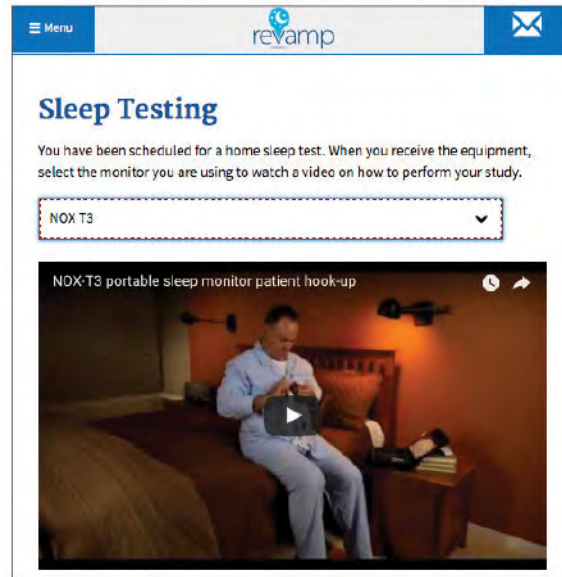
☰ Menu

revamp

Sleep Testing

You have been scheduled for a home sleep test. When you receive the equipment, select the monitor you are using to watch a video on how to perform your study.

NOX T3

NOX-T3 portable sleep monitor patient hook-up